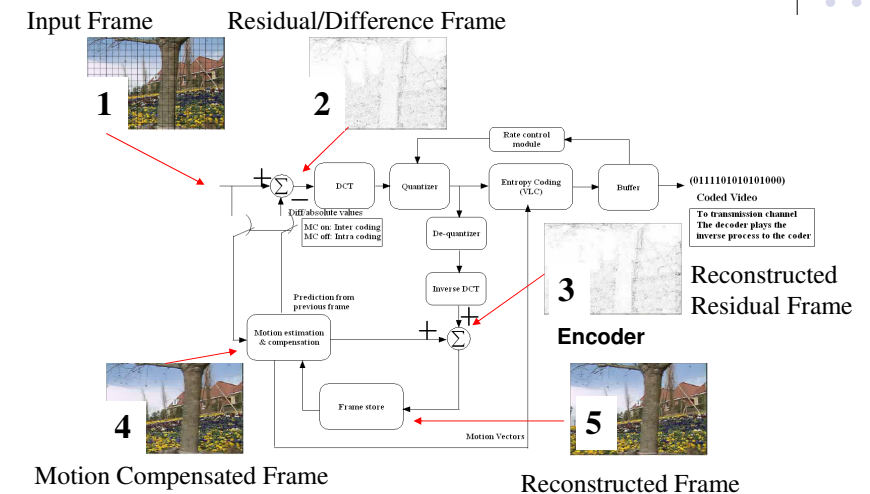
Input Frame

Residual/Difference Frame

1

2

Rate control module

+

$\Sigma$

−

DCT

Quantizer

Entropy Coding (VLC)

Buffer

(0111101010101000)

Coded Video

To transmission channel
The decoder plays the inverse process to the coder

Diff absolute values

MC on: Inter coding
MC off: Intra coding

De-quantizer

Inverse DCT

3

Reconstructed Residual Frame

Prediction from previous frame

Motion estimation & compensation

+

+

$\Sigma$

Encoder

Frame store

4

5

Motion Vectors

Motion Compensated Frame

Reconstructed Frame